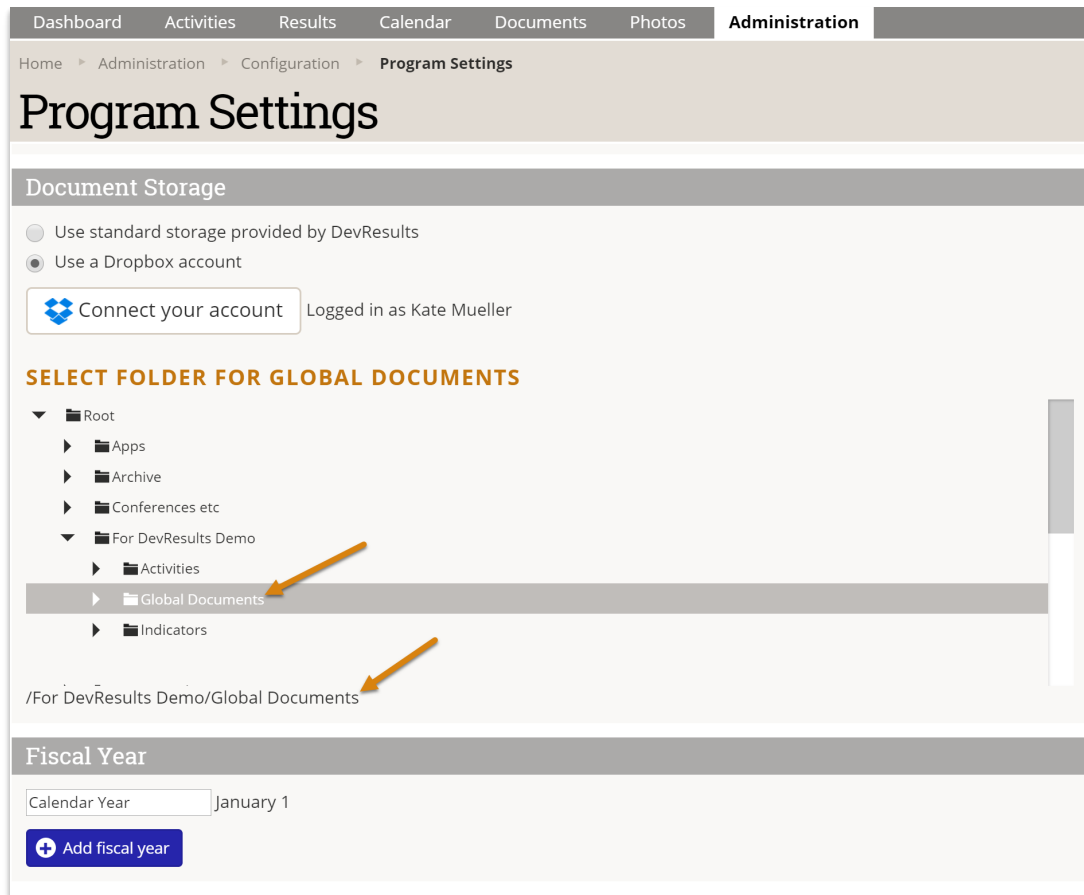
Dashboard Activities Results Calendar Documents Photos Administration

Home ▸ Administration ▸ Configuration ▸ Program Settings

Program Settings

Document Storage

Use standard storage provided by DevResults

Use a Dropbox account

Connect your account Logged in as Kate Mueller

SELECT FOLDER FOR GLOBAL DOCUMENTS

Root
Apps
Archive
Conferences etc
For DevResults Demo
Activities
Global Documents
Indicators

/For DevResults Demo/Global Documents

Fiscal Year

Calendar Year January 1

Add fiscal year